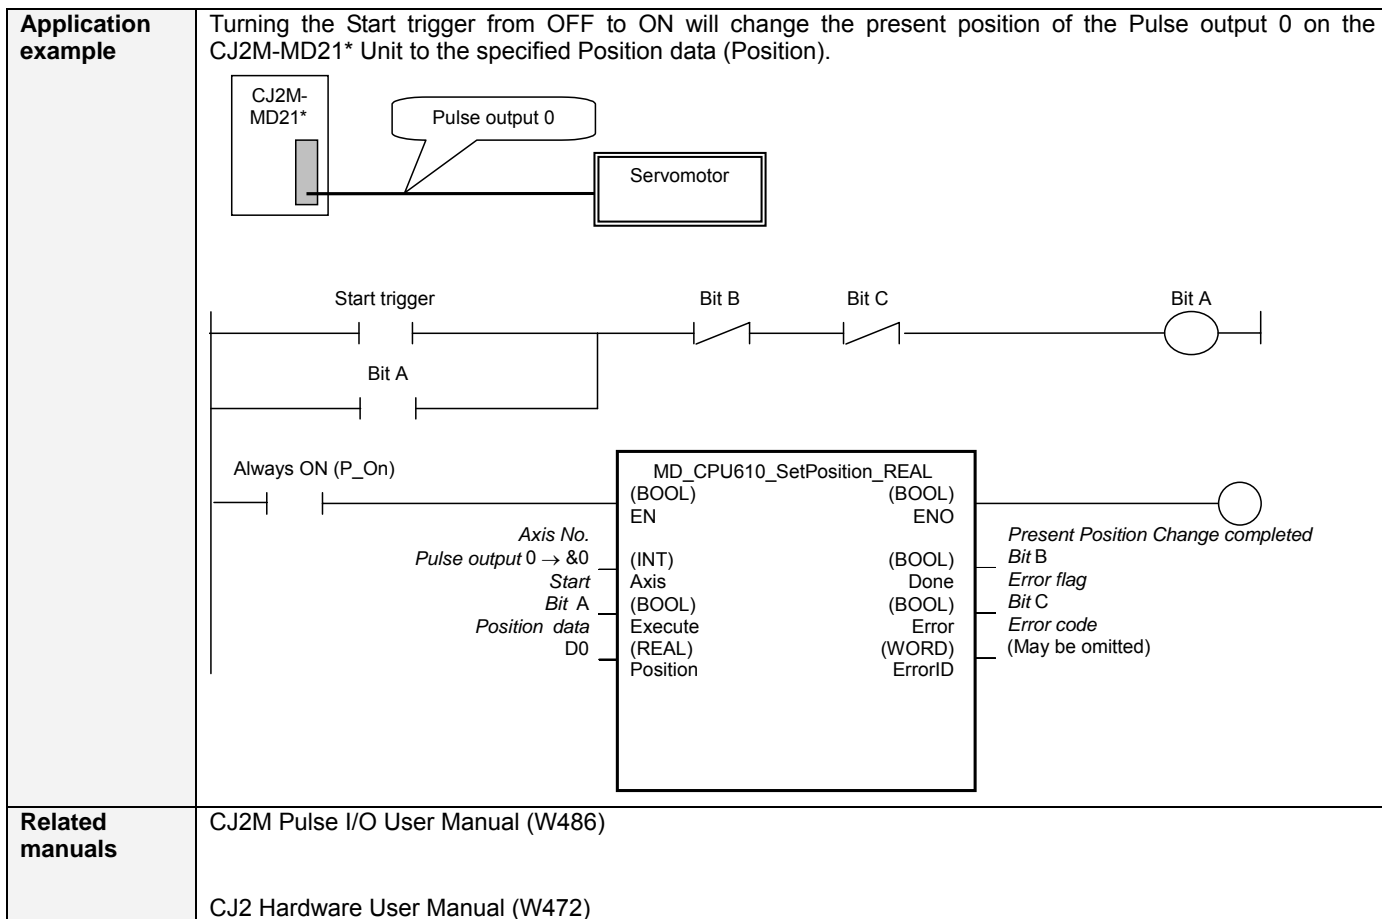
| Application example | Turning the Start trigger from OFF to ON will change the present position of the Pulse output 0 on the CJ2M-MD21* Unit to the specified Position data (Position). |
|---|---|
| Related manuals | CJ2M Pulse I/O User Manual (W486)<br><br>CJ2 Hardware User Manual (W472) |

CJ2M-MD21*

Pulse output 0

Servomotor

Start trigger

Bit B

Bit C

Bit A

Bit A

Always ON (P_On)

MD_CPU610_SetPosition_REAL
(BOOL) (BOOL)
EN ENO

Axis No.
Pulse output 0 $\rightarrow$ &0
(INT) Axis
Start
Bit A
(BOOL) Execute
Position data
D0
(REAL) Position

(BOOL) Done
(BOOL) Error
(WORD) ErrorID

Present Position Change completed
Bit B
Error flag
Bit C
Error code
(May be omitted)